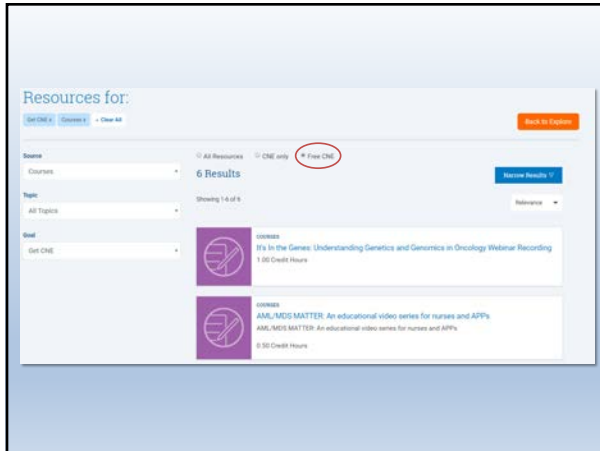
Resources for:

Get CNE × Courses × × Clear All

Back to Explore

Source

Courses

Topic

All Topics

Goal

Get CNE

All Resources CNE only Free CNE

6 Results

Narrow Results

Showing 1-6 of 6

Relevance

COURSES

It's In the Genes: Understanding Genetics and Genomics in Oncology Webinar Recording

1.00 Credit Hours

COURSES

AML/MDS MATTER: An educational video series for nurses and APPs

AML/MDS MATTER: An educational video series for nurses and APPs

0.50 Credit Hours